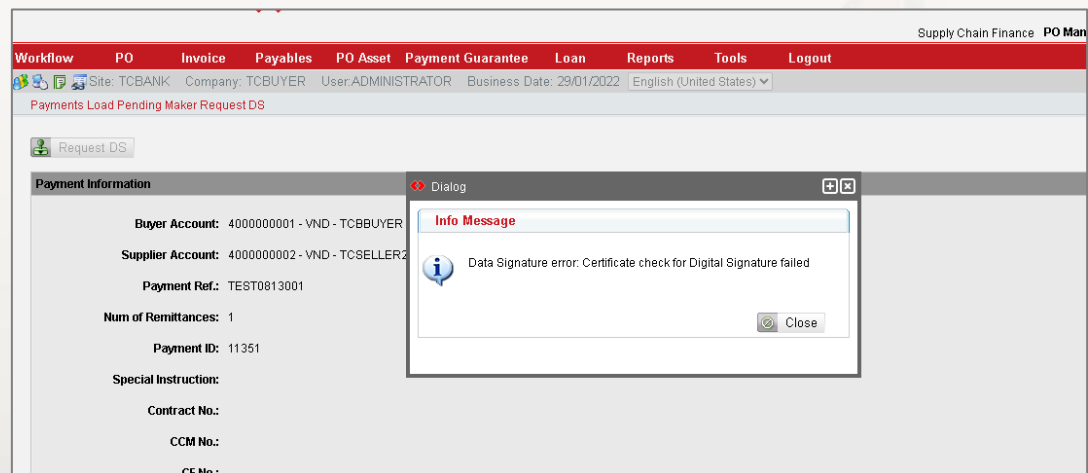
Supply Chain Finance PO Man

Workflow PO Invoice Payables PO Asset Payment Guarantee Loan Reports Tools Logout

Site: TCBANK Company: TCBUYER User:ADMINISTRATOR Business Date: 29/01/2022 English (United States)

Payments Load Pending Maker Request DS

Request DS

Payment Information

Buyer Account: 4000000001 - VND - TCBBUYER

Supplier Account: 4000000002 - VND - TCSELLER2

Payment Ref.: TEST0813001

Num of Remittances: 1

Payment ID: 11351

Special Instruction:

Contract No.:

CCM No.:

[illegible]

Dialog

Info Message

Data Signature error: Certificate check for Digital Signature failed

Close